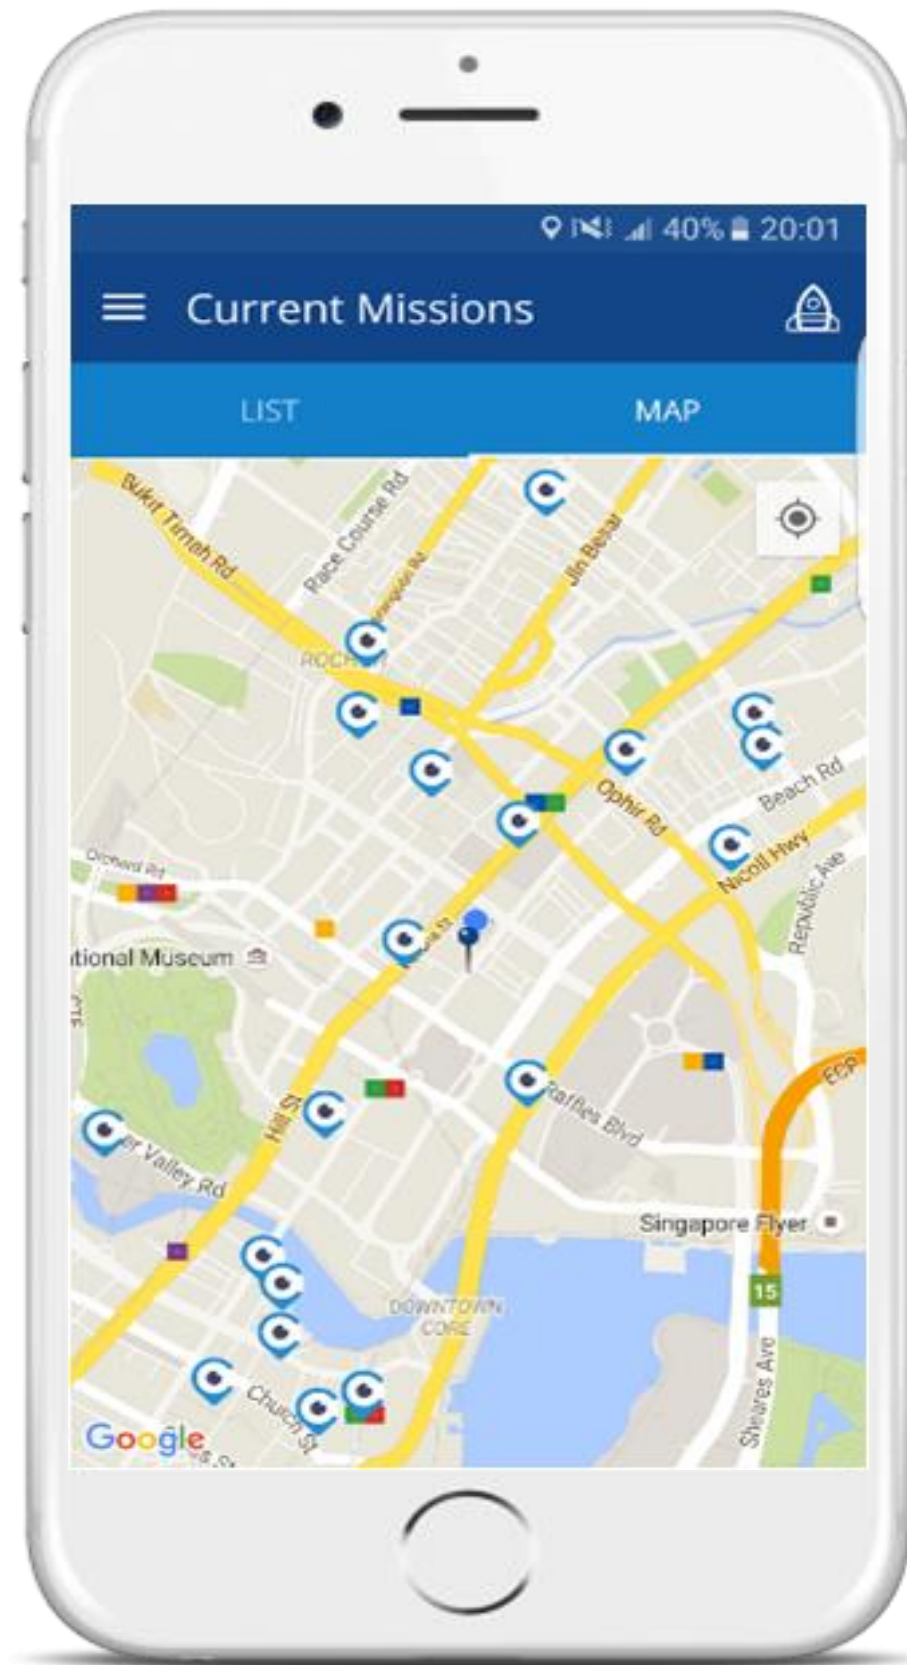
40% 20:01

Current Missions

LIST

MAP

Bukit Timah Rd

Race Course Rd

Jln Besar

ROCHOR

Ophir Rd

Beach Rd

Nicoll Hwy

Republic Ave

Orchard Rd

tional Museum

Hill St

er Valley Rd

Raffles Blvd

ECP

Singapore Flyer

15

DOWNTOWN CORE

Church St

Sheares Ave

Google